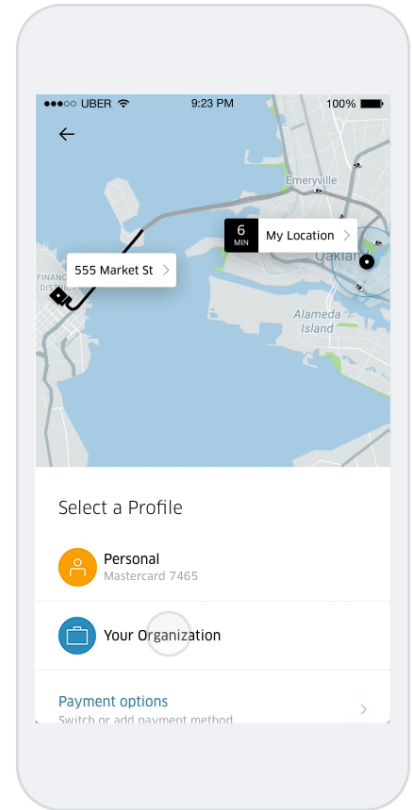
●●●○○ UBER 9:23 PM 100%

Emeryville

6 MIN My Location

Oakla

555 Market St

FINANC DIS

Alameda Island

Select a Profile

Personal
Mastercard 7465

Your Organization

Payment options
Switch or add payment method